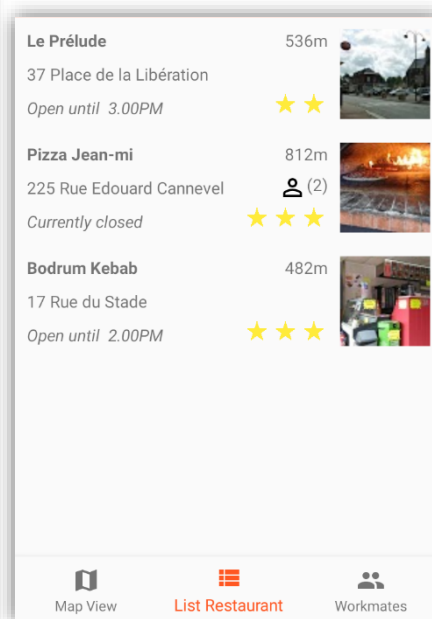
Le Prélude
536m
37 Place de la Libération
Open until 3.00PM

Pizza Jean-mi
812m
225 Rue Edouard Cannevel
(2)
Currently closed

Bodrum Kebab
482m
17 Rue du Stade
Open until 2.00PM

Map View
List Restaurant
Workmates